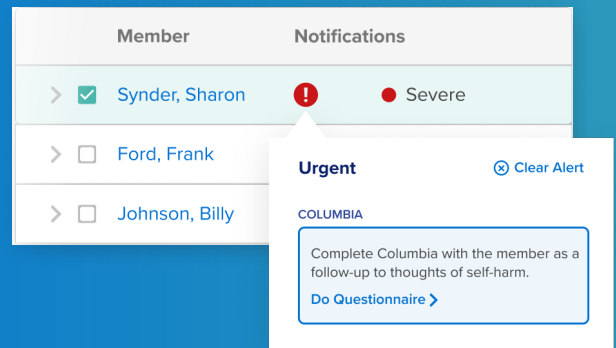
| | Member | Notifications | |
|---|---|---|---|
| > ☑ | Synder, Sharon | ! | Severe |
| > ☐ | Ford, Frank | | |
| > ☐ | Johnson, Billy | | |

Urgent

Clear Alert

COLUMBIA

Complete Columbia with the member as a follow-up to thoughts of self-harm.

Do Questionnaire